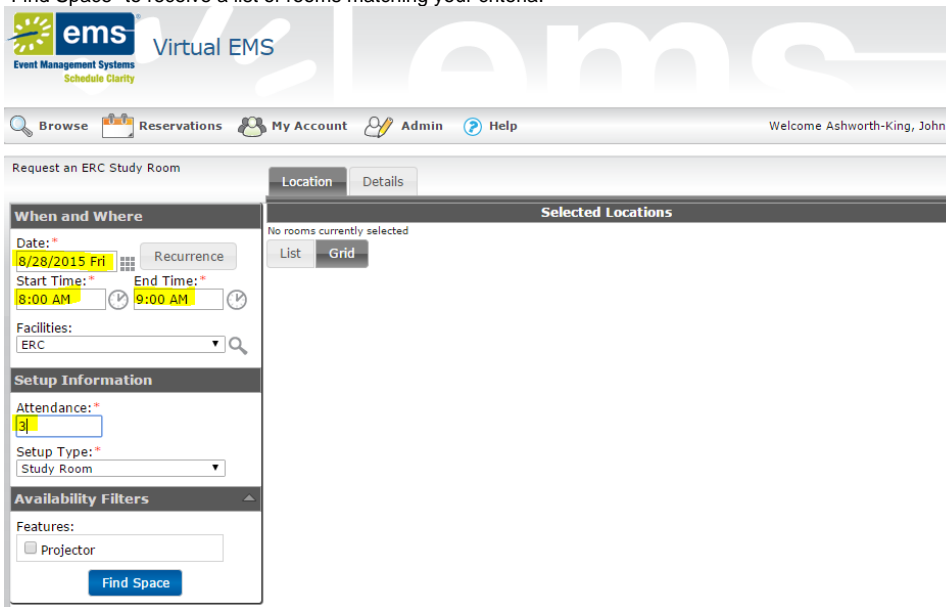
Find Space" to receive a list of rooms matching your criteria.

ems
Event Management Systems
Schedule Clarity
Virtual EMS

Browse Reservations My Account Admin Help Welcome Ashworth-King, John

Request an ERC Study Room

Location Details

Selected Locations
No rooms currently selected
List Grid

When and Where
Date:*
8/28/2015 Fri
Recurrence
Start Time:*
8:00 AM
End Time:*
9:00 AM
Facilities:
ERC

Setup Information
Attendance:*
3
Setup Type:*
Study Room

Availability Filters
Features:
Projector
Find Space